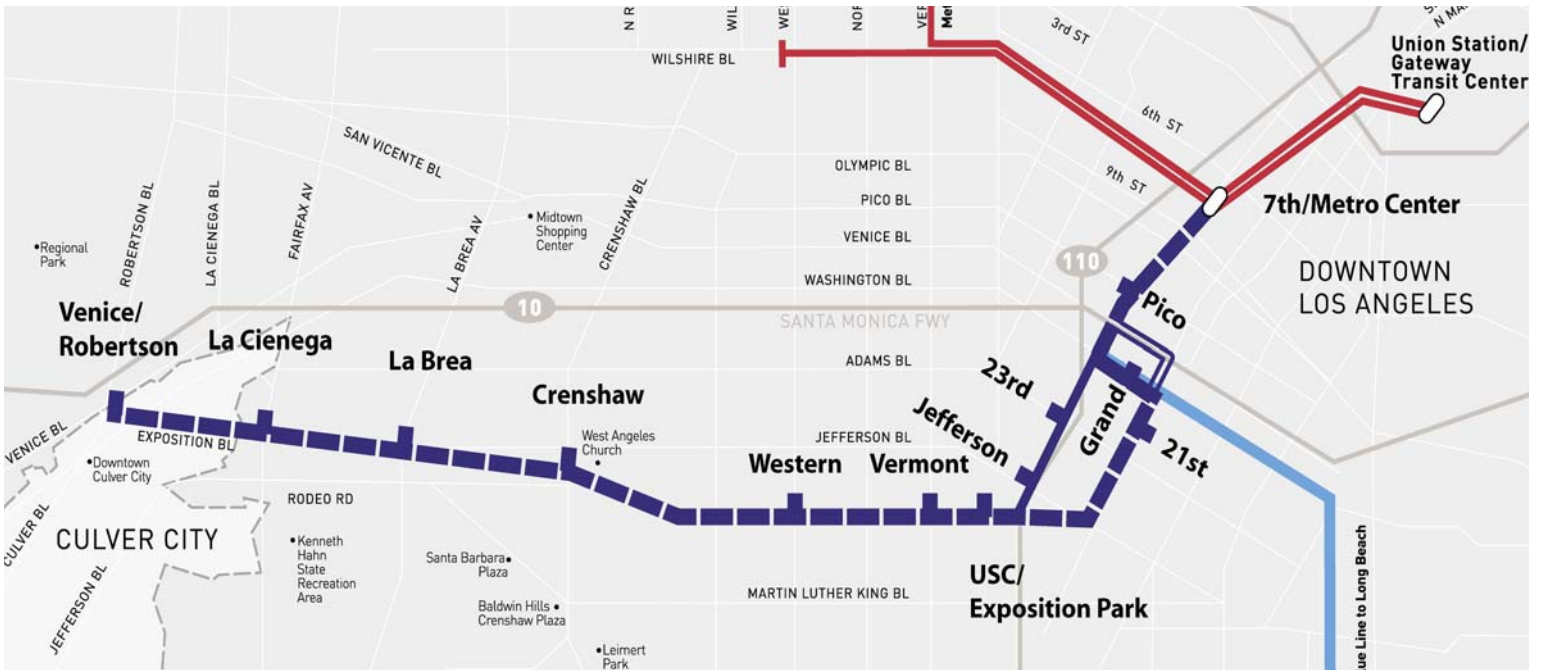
N R
WIL
WE
NOR
VER
Me
3rd ST
N MA
S
WILSHIRE BL
Union Station/ Gateway Transit Center
6th ST
SAN VICENTE BL
OLYMPIC BL
9th ST
PICO BL
7th/Metro Center
ROBERTSON BL
LA CIENEGA BL
FAIRFAX AV
LA BREA AV
Midtown Shopping Center
CRENSHAW BL
VENICE BL
Regional Park
110
WASHINGTON BL
DOWNTOWN LOS ANGELES
10
Venice/ Robertson
La Cienega
SANTA MONICA FWY
Pico
La Brea
ADAMS BL
23rd
Crenshaw
VENICE BL
EXPOSITION BL
West Angeles Church
JEFFERSON BL
Jefferson
Grand
21st
Downtown Culver City
Western
Vermont
RODEO RD
CULVER BL
CULVER CITY
Kenneth Hahn State Recreation Area
Santa Barbara Plaza
USC/ Exposition Park
JEFFERSON BL
MARTIN LUTHER KING BL
Baldwin Hills Crenshaw Plaza
Leimert Park
ue Line to Long Beach